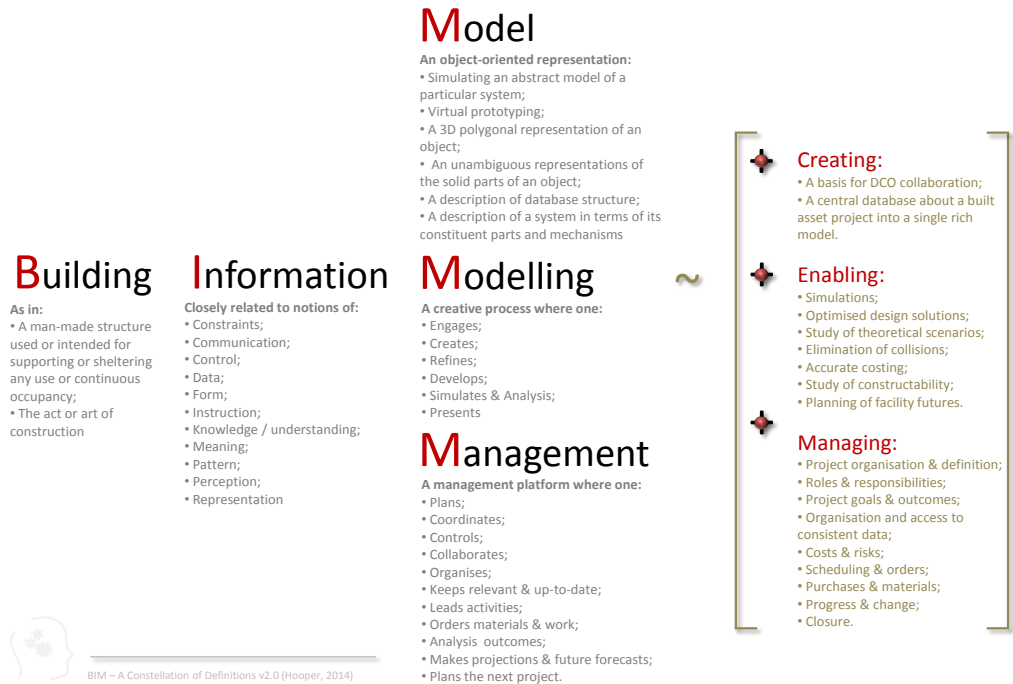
Model
An object-oriented representation:
• Simulating an abstract model of a particular system;
• Virtual prototyping;
• A 3D polygonal representation of an object;
• An unambiguous representations of the solid parts of an object;
• A description of database structure;
• A description of a system in terms of its constituent parts and mechanisms

Building
As in:
• A man-made structure used or intended for supporting or sheltering any use or continuous occupancy;
• The act or art of construction

Information
Closely related to notions of:
• Constraints;
• Communication;
• Control;
• Data;
• Form;
• Instruction;
• Knowledge / understanding;
• Meaning;
• Pattern;
• Perception;
• Representation

Modelling
A creative process where one:
• Engages;
• Creates;
• Refines;
• Develops;
• Simulates & Analysis;
• Presents

Management
A management platform where one:
• Plans;
• Coordinates;
• Controls;
• Collaborates;
• Organises;
• Keeps relevant & up-to-date;
• Leads activities;
• Orders materials & work;
• Analysis outcomes;
• Makes projections & future forecasts;
• Plans the next project.

~

Creating:
• A basis for DCO collaboration;
• A central database about a built asset project into a single rich model.

Enabling:
• Simulations;
• Optimised design solutions;
• Study of theoretical scenarios;
• Elimination of collisions;
• Accurate costing;
• Study of constructability;
• Planning of facility futures.

Managing:
• Project organisation & definition;
• Roles & responsibilities;
• Project goals & outcomes;
• Organisation and access to consistent data;
• Costs & risks;
• Scheduling & orders;
• Purchases & materials;
• Progress & change;
• Closure.

BIM – A Constellation of Definitions v2.0 (Hooper, 2014)